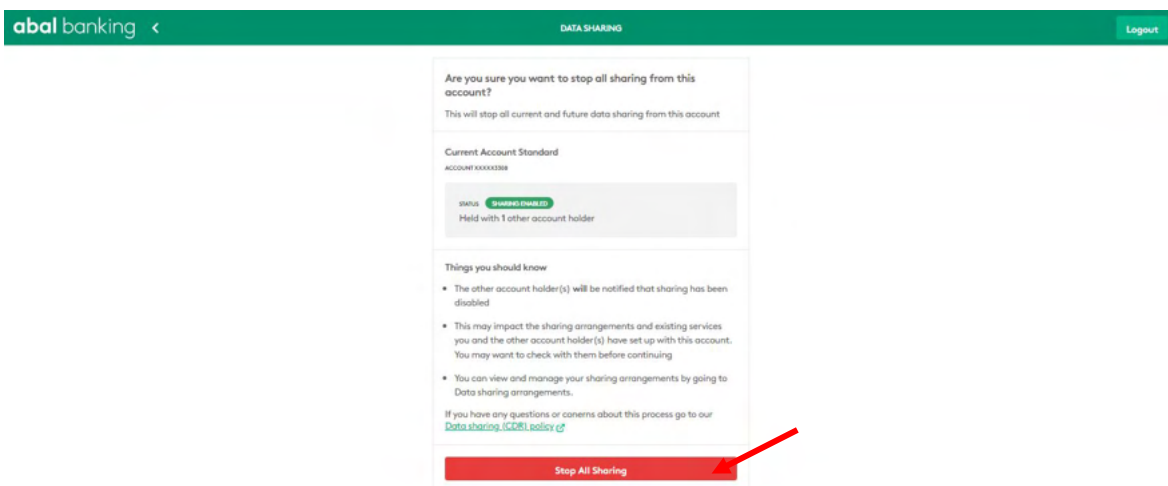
abal banking <

DATA SHARING

Logout

Are you sure you want to stop all sharing from this account?

This will stop all current and future data sharing from this account

Current Account Standard

ACCOUNT XXXXX3308

STATUS SHARING ENABLED

Held with 1 other account holder

Things you should know

- The other account holder(s) will be notified that sharing has been disabled
- This may impact the sharing arrangements and existing services you and the other account holder(s) have set up with this account. You may want to check with them before continuing
- You can view and manage your sharing arrangements by going to Data sharing arrangements.

If you have any questions or conerns about this process go to our Data sharing (CDR) policy

Stop All Sharing